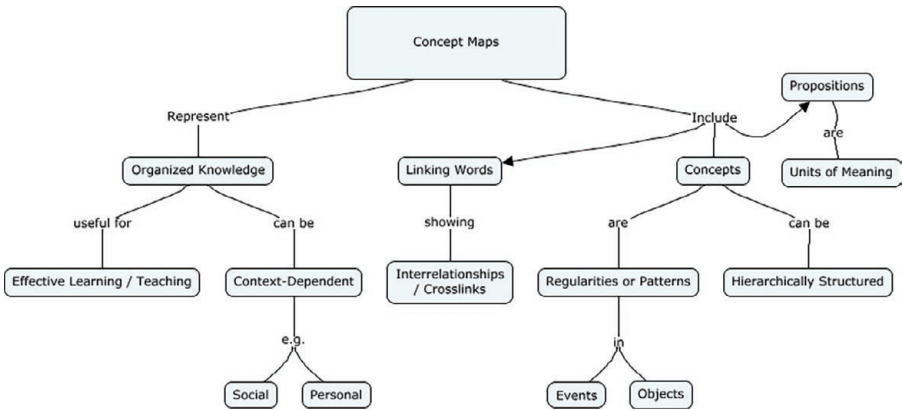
Concept Maps

Represent

Include

Propositions

are

Units of Meaning

Organized Knowledge

Linking Words

Concepts

useful for

can be

showing

are

can be

Effective Learning / Teaching

Context-Dependent

Interrelationships / Crosslinks

Regularities or Patterns

Hierarchically Structured

e.g.

in

Social

Personal

Events

Objects